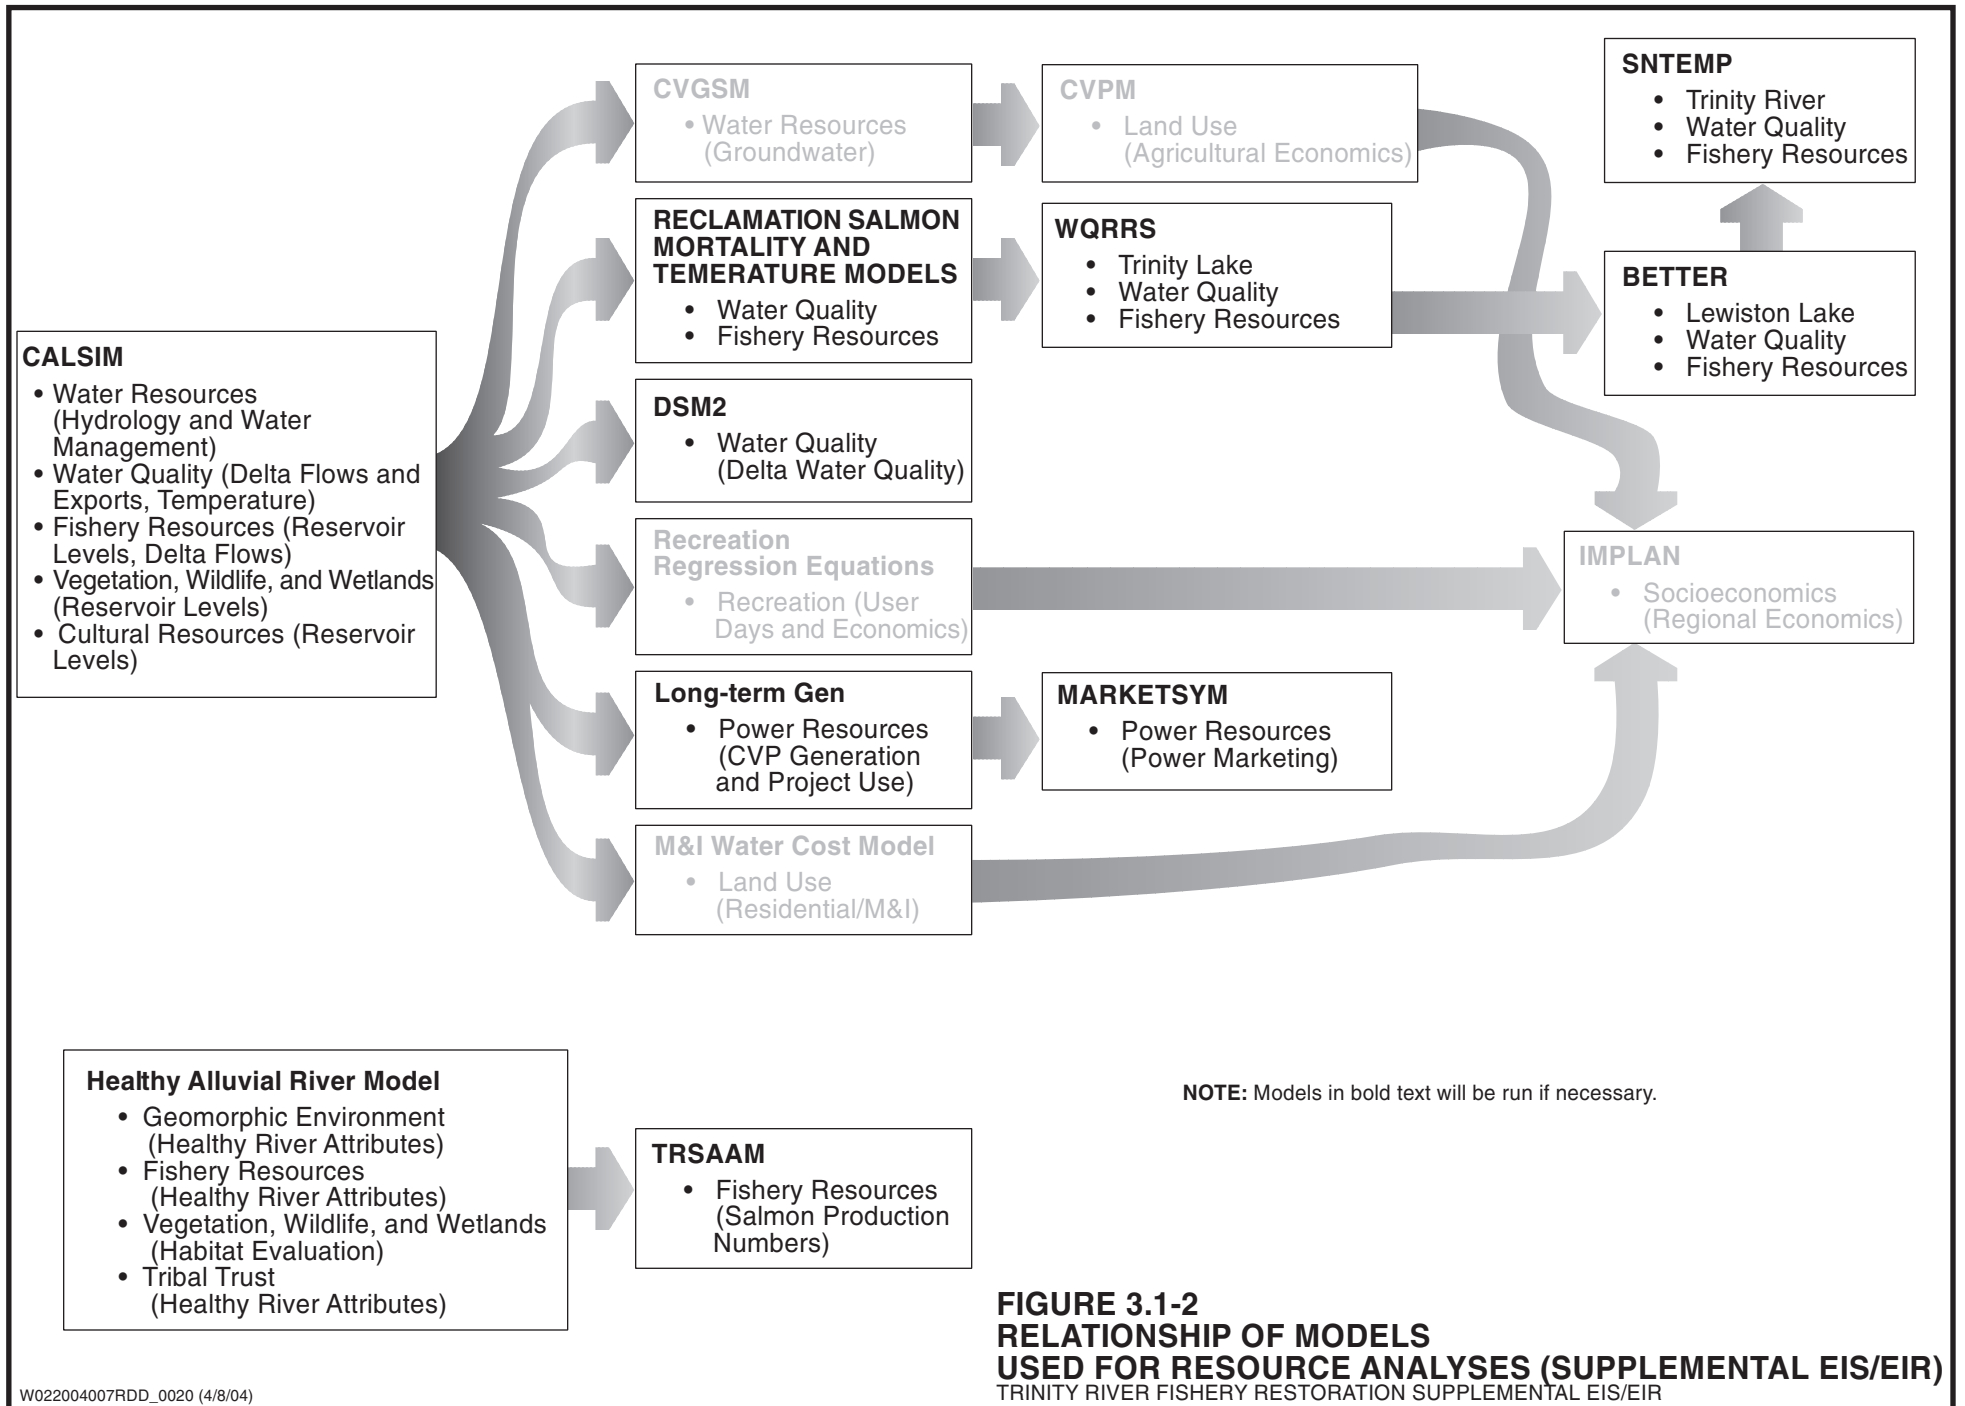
CALSIM
• Water Resources (Hydrology and Water Management)
• Water Quality (Delta Flows and Exports, Temperature)
• Fishery Resources (Reservoir Levels, Delta Flows)
• Vegetation, Wildlife, and Wetlands (Reservoir Levels)
• Cultural Resources (Reservoir Levels)

CVGSM
• Water Resources (Groundwater)

CVPM
• Land Use (Agricultural Economics)

SNTEMP
• Trinity River
• Water Quality
• Fishery Resources

RECLAMATION SALMON MORTALITY AND TEMERATURE MODELS
• Water Quality
• Fishery Resources

WQRRS
• Trinity Lake
• Water Quality
• Fishery Resources

BETTER
• Lewiston Lake
• Water Quality
• Fishery Resources

DSM2
• Water Quality (Delta Water Quality)

Recreation Regression Equations
• Recreation (User Days and Economics)

IMPLAN
• Socioeconomics (Regional Economics)

Long-term Gen
• Power Resources (CVP Generation and Project Use)

MARKETSYM
• Power Resources (Power Marketing)

M&I Water Cost Model
• Land Use (Residential/M&I)

Healthy Alluvial River Model
• Geomorphic Environment (Healthy River Attributes)
• Fishery Resources (Healthy River Attributes)
• Vegetation, Wildlife, and Wetlands (Habitat Evaluation)
• Tribal Trust (Healthy River Attributes)

TRSAAM
• Fishery Resources (Salmon Production Numbers)

NOTE: Models in bold text will be run if necessary.

FIGURE 3.1-2
RELATIONSHIP OF MODELS USED FOR RESOURCE ANALYSES (SUPPLEMENTAL EIS/EIR)
TRINITY RIVER FISHERY RESTORATION SUPPLEMENTAL EIS/EIR

W022004007RDD_0020 (4/8/04)